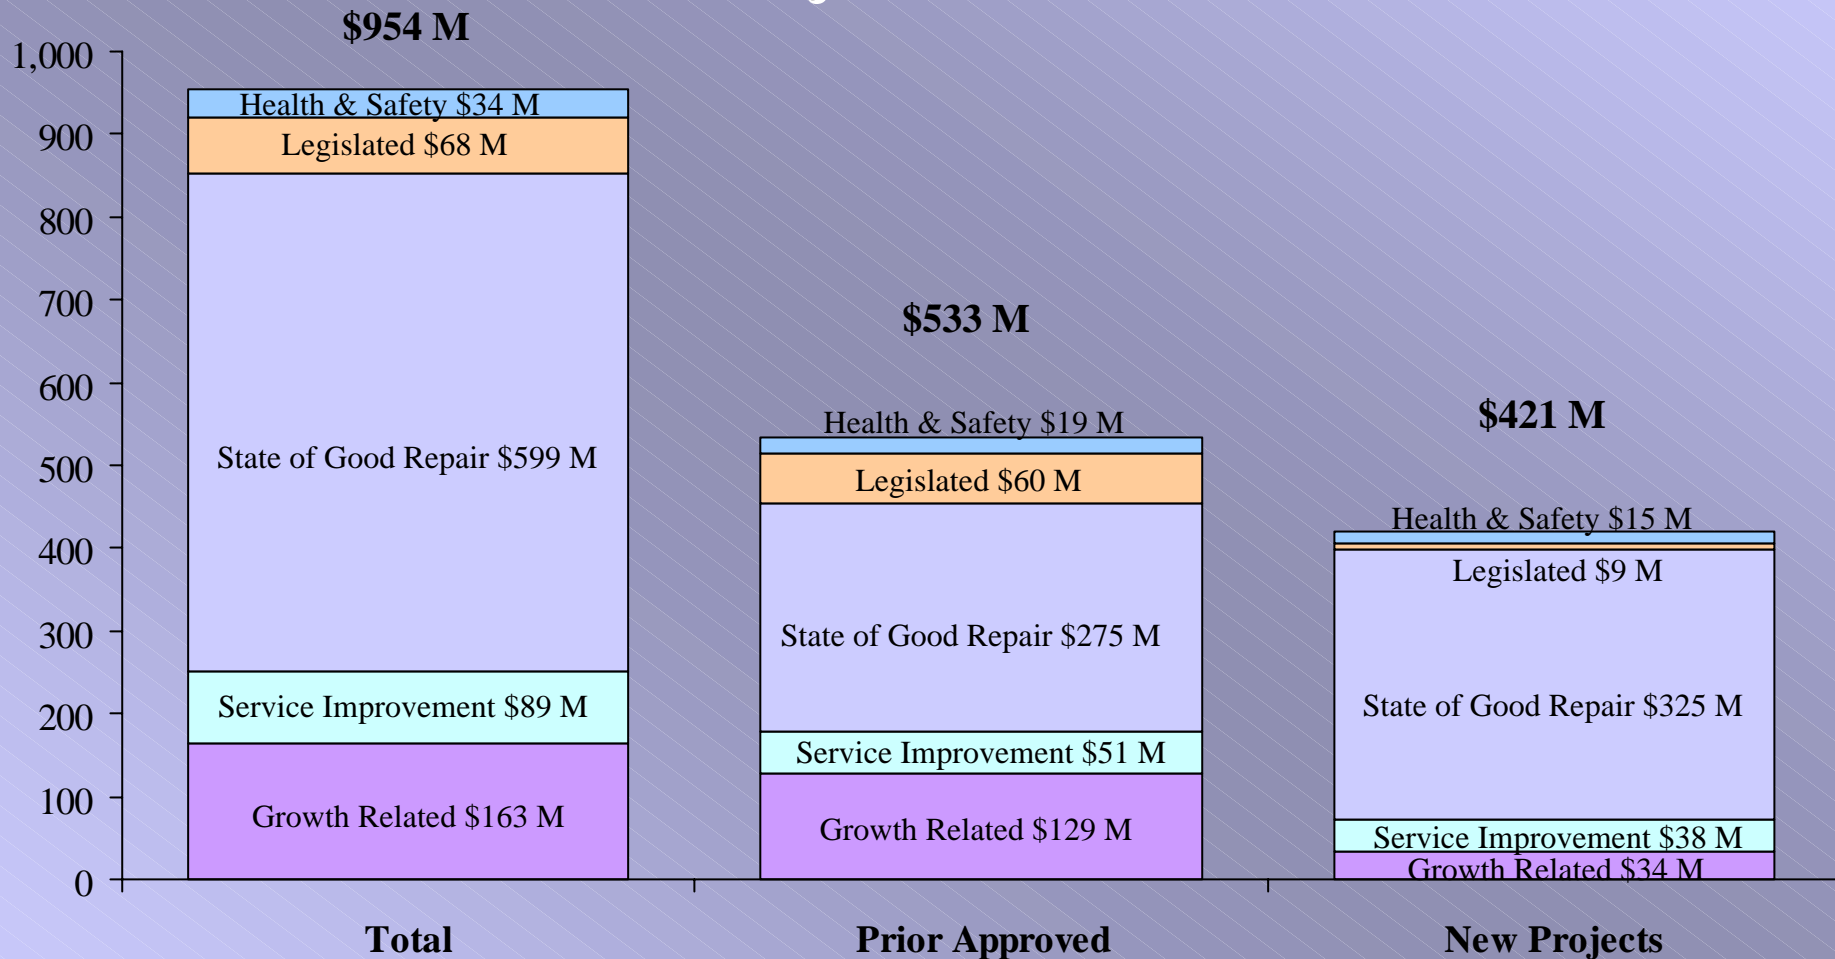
$954 M

1,000
900
800
700
600
500
400
300
200
100
0

Health & Safety $34 M
Legislated $68 M
State of Good Repair $599 M
Service Improvement $89 M
Growth Related $163 M

$533 M

Health & Safety $19 M
Legislated $60 M
State of Good Repair $275 M
Service Improvement $51 M
Growth Related $129 M

$421 M

Health & Safety $15 M
Legislated $9 M
State of Good Repair $325 M
Service Improvement $38 M
Growth Related $34 M

Total
Prior Approved
New Projects